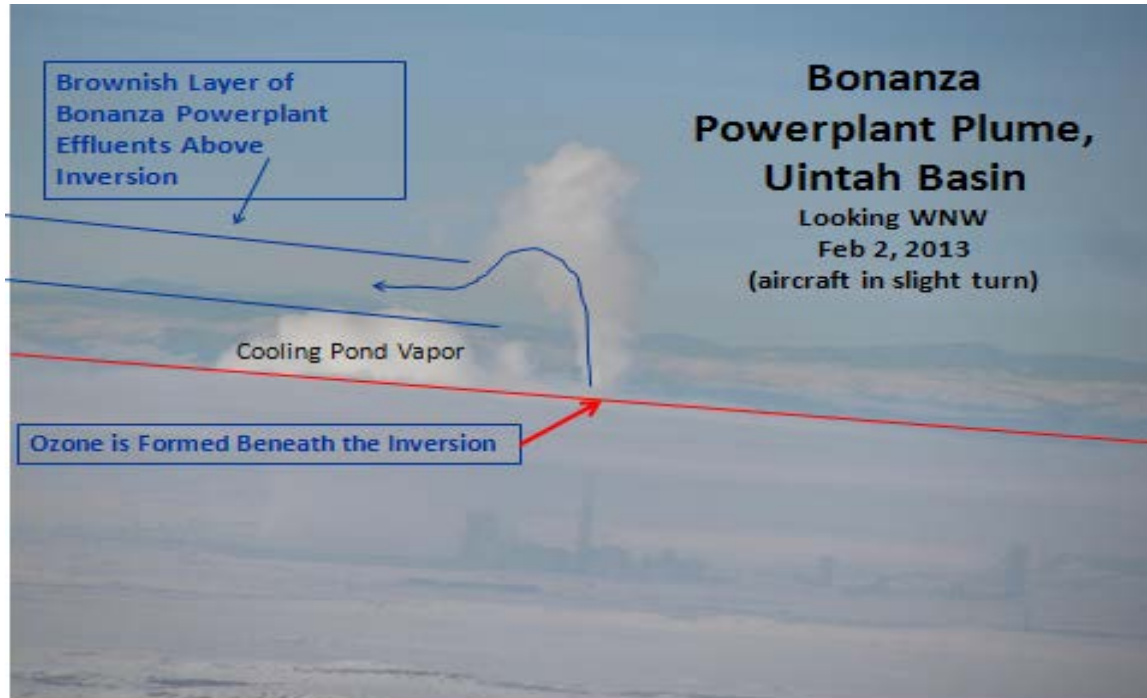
Bonanza Powerplant Plume, Uintah Basin
Looking WNW
Feb 2, 2013
(aircraft in slight turn)

Brownish Layer of Bonanza Powerplant Effluents Above Inversion

Cooling Pond Vapor

Ozone is Formed Beneath the Inversion